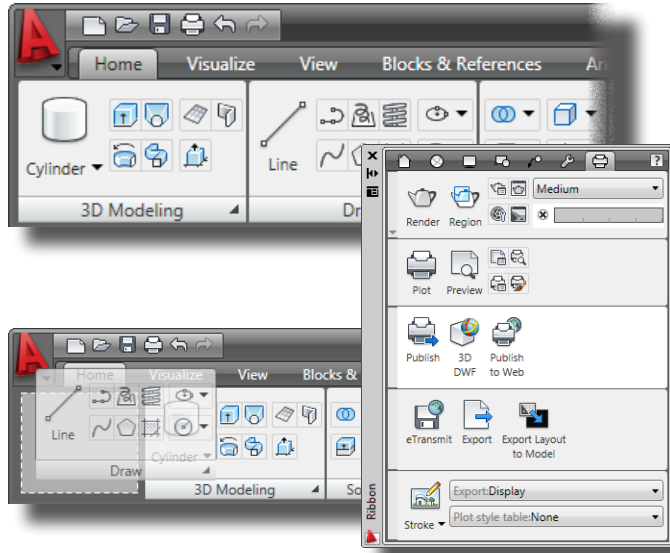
Home Visualize View Blocks & References An

Cylinder

3D Modeling

Line

Dr

Render Region

Medium

Plot Preview

Publish 3D DWF Publish to Web

eTransmit Export Export Layout to Model

Export:Display

Stroke

Plot style table:None

Ribbon

Home Visualize View Blocks &

Line

Draw

Cylinder

3D Modeling

So